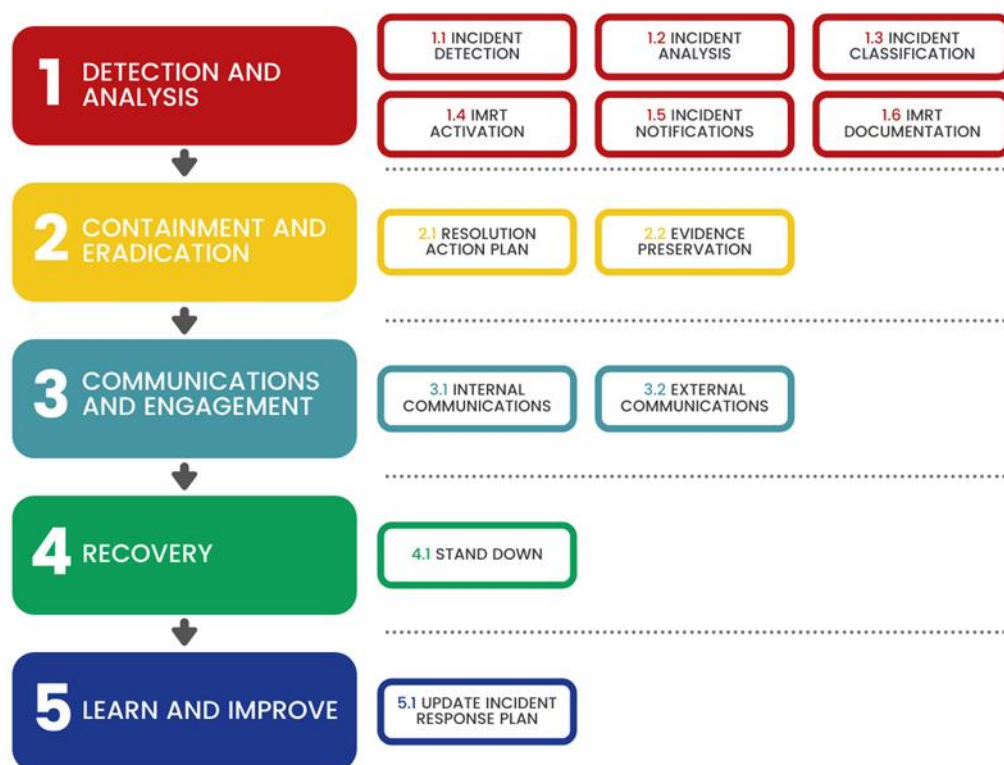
1 DETECTION AND ANALYSIS

1.1 INCIDENT DETECTION

1.2 INCIDENT ANALYSIS

1.3 INCIDENT CLASSIFICATION

1.4 IMRT ACTIVATION

1.5 INCIDENT NOTIFICATIONS

1.6 IMRT DOCUMENTATION

2 CONTAINMENT AND ERADICATION

2.1 RESOLUTION ACTION PLAN

2.2 EVIDENCE PRESERVATION

3 COMMUNICATIONS AND ENGAGEMENT

3.1 INTERNAL COMMUNICATIONS

3.2 EXTERNAL COMMUNICATIONS

4 RECOVERY

4.1 STAND DOWN

5 LEARN AND IMPROVE

5.1 UPDATE INCIDENT RESPONSE PLAN